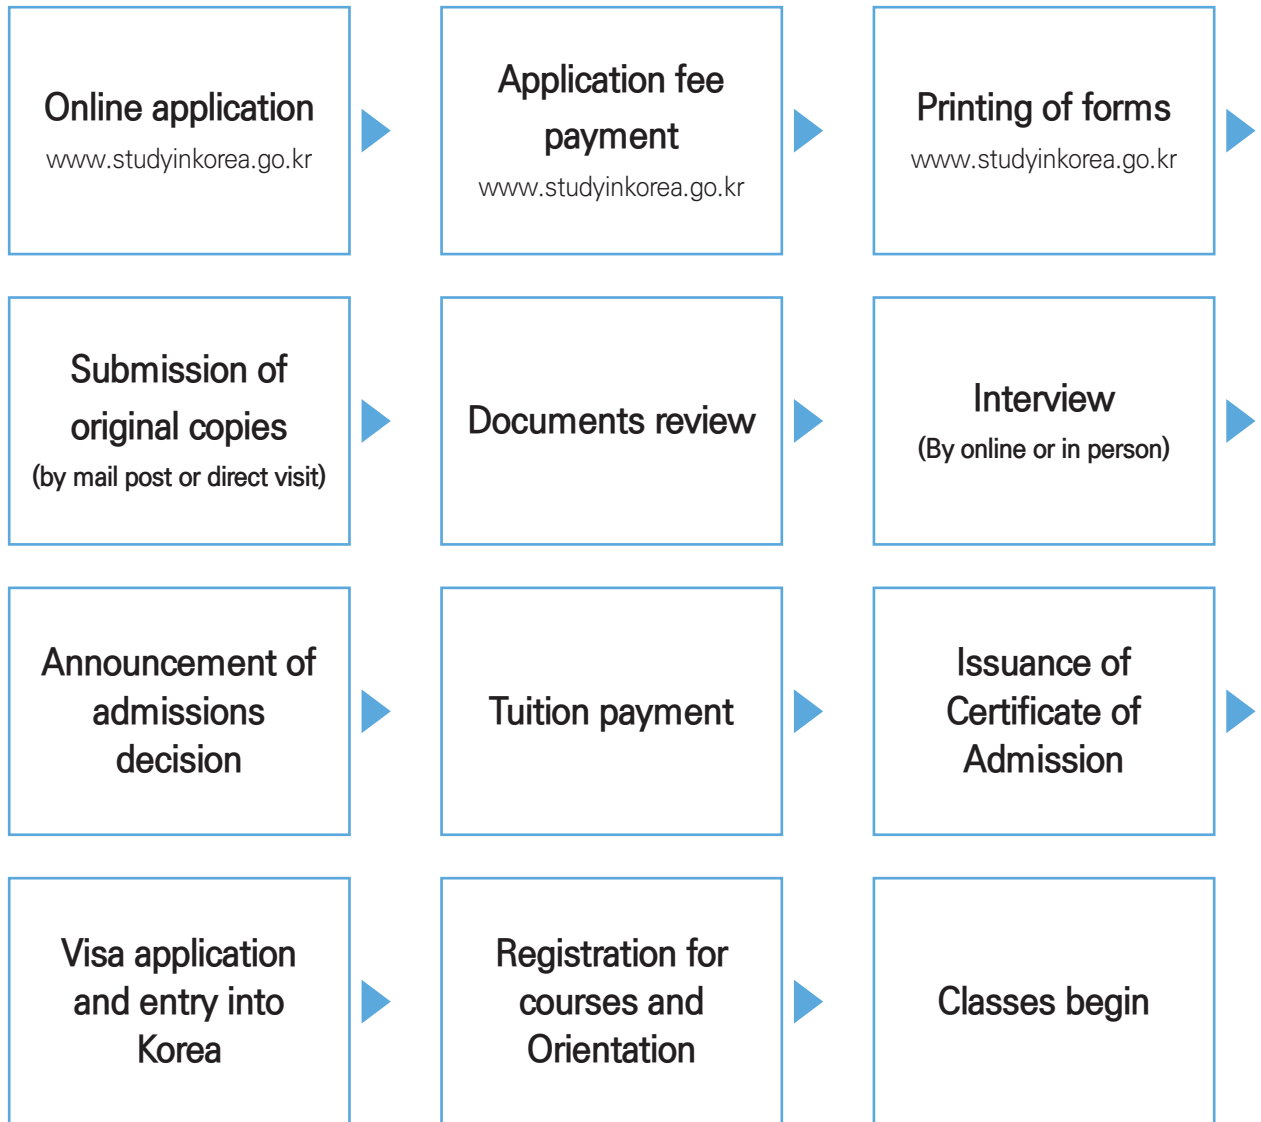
Online application
www.studyinkorea.go.kr

Application fee payment
www.studyinkorea.go.kr

Printing of forms
www.studyinkorea.go.kr

Submission of original copies
(by mail post or direct visit)

Documents review

Interview
(By online or in person)

Announcement of admissions decision

Tuition payment

Issuance of Certificate of Admission

Visa application and entry into Korea

Registration for courses and Orientation

Classes begin